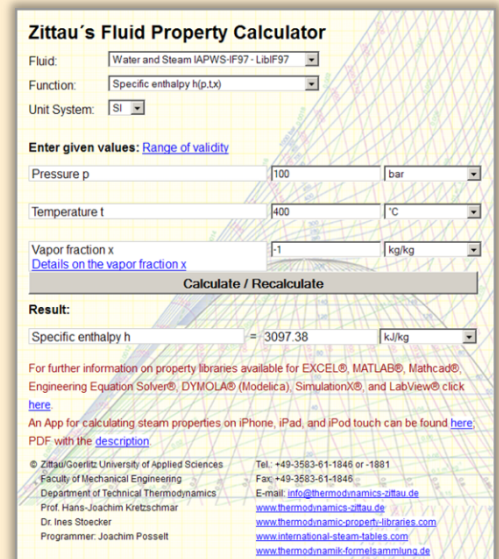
Zittau´s Fluid Property Calculator

Fluid: Water and Steam IAPWS-IF97 - LibIF97

Function: Specific enthalpy h(p,t,x)

Unit System: SI

Enter given values: Range of validity

| | | |
|---|---|---|
| Pressure p | 100 | bar |
| Temperature t | 400 | °C |
| Vapor fraction x | -1 | kg/kg |

Details on the vapor fraction x

Calculate / Recalculate

Result:

| | | | |
|---|---|---|---|
| Specific enthalpy h | = | 3097.38 | kJ/kg |

For further information on property libraries available for EXCEL®, MATLAB®, Mathcad®, Engineering Equation Solver®, DYMOLA® (Modelica), SimulationX®, and LabView® click here.

An App for calculating steam properties on iPhone, iPad, and iPod touch can be found here; PDF with the description

© Zittau/Goerlitz University of Applied Sciences
Faculty of Mechanical Engineering
Department of Technical Thermodynamics
Prof. Hans-Joachim Kretzschmar
Dr. Ines Stoecker
Programmer: Joachim Posselt

Tel.: +49-3583-61-1846 or -1881
Fax: +49-3583-61-1846
E-mail: info@thermodynamics-zittau.de
www.thermodynamics-zittau.de
www.thermodynamic-property-libraries.com
www.international-steam-tables.com
www.thermodynamik-formelsammlung.de